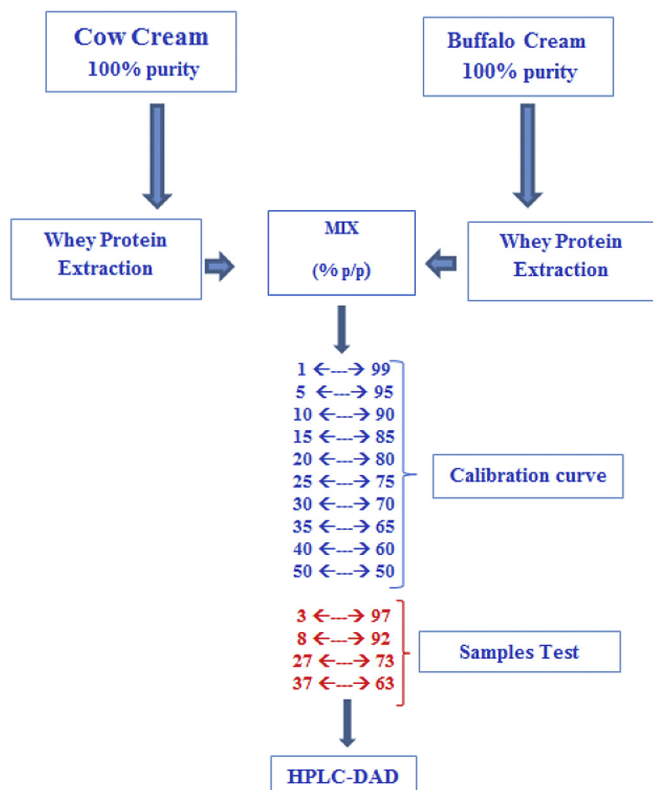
Cow Cream
100% purity

Buffalo Cream
100% purity

Whey Protein Extraction

MIX
(% p/p)

Whey Protein Extraction

1 ←---→ 99
5 ←---→ 95
10 ←---→ 90
15 ←---→ 85
20 ←---→ 80
25 ←---→ 75
30 ←---→ 70
35 ←---→ 65
40 ←---→ 60
50 ←---→ 50

Calibration curve

3 ←---→ 97
8 ←---→ 92
27 ←---→ 73
37 ←---→ 63

Samples Test

HPLC-DAD